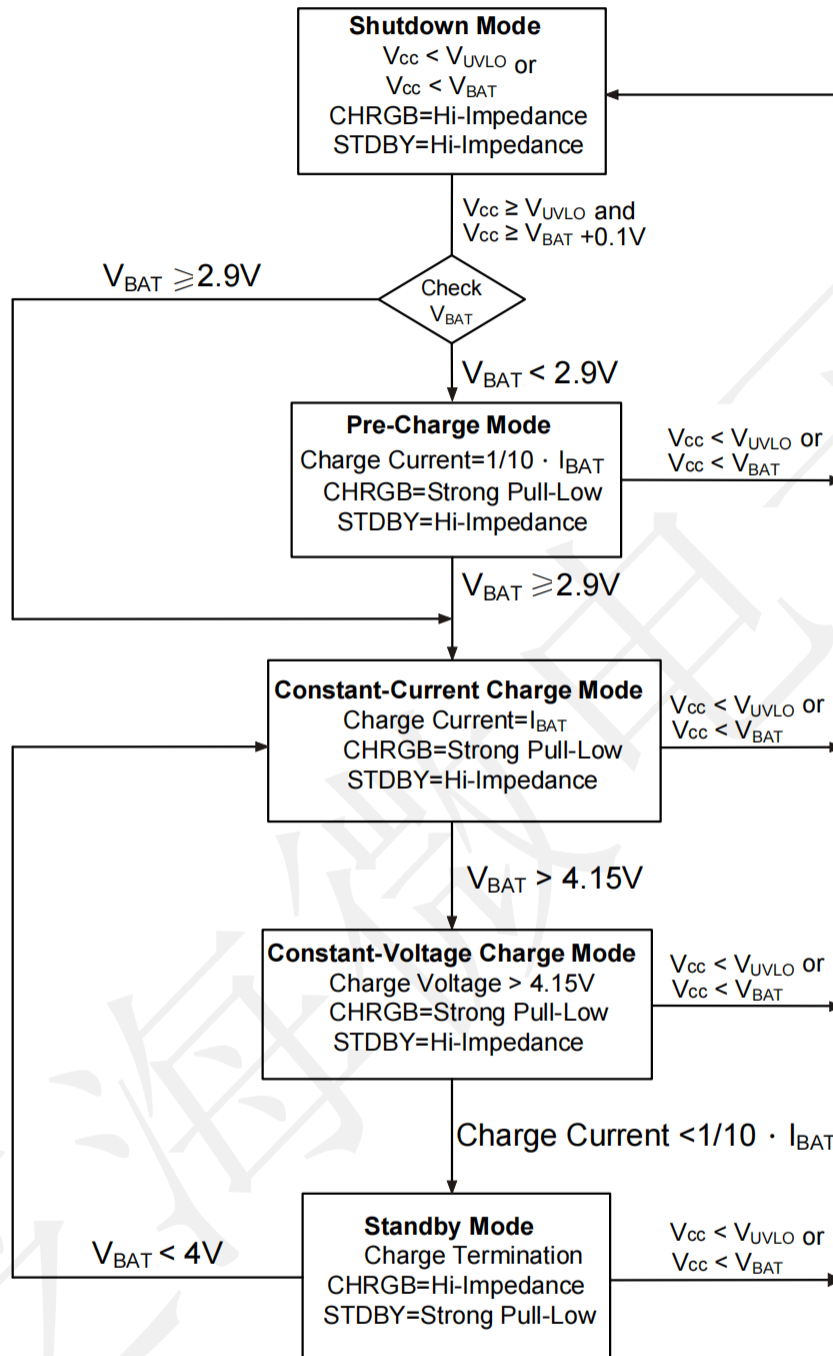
**Shutdown Mode**
$V_{CC} < V_{UVLO}$ or
$V_{CC} < V_{BAT}$
CHRGB=Hi-Impedance
STDBY=Hi-Impedance

$V_{CC} \geq V_{UVLO}$ and
$V_{CC} \geq V_{BAT}$ +0.1V

$V_{BAT} \geqslant 2.9V$

Check
$V_{BAT}$

$V_{BAT} < 2.9V$

**Pre-Charge Mode**
Charge Current=1/10 · $I_{BAT}$
CHRGB=Strong Pull-Low
STDBY=Hi-Impedance

$V_{CC} < V_{UVLO}$ or
$V_{CC} < V_{BAT}$

$V_{BAT} \geqslant 2.9V$

**Constant-Current Charge Mode**
Charge Current=$I_{BAT}$
CHRGB=Strong Pull-Low
STDBY=Hi-Impedance

$V_{CC} < V_{UVLO}$ or
$V_{CC} < V_{BAT}$

$V_{BAT} > 4.15V$

**Constant-Voltage Charge Mode**
Charge Voltage > 4.15V
CHRGB=Strong Pull-Low
STDBY=Hi-Impedance

$V_{CC} < V_{UVLO}$ or
$V_{CC} < V_{BAT}$

Charge Current <1/10 · $I_{BAT}$

$V_{BAT} < 4V$

**Standby Mode**
Charge Termination
CHRGB=Hi-Impedance
STDBY=Strong Pull-Low

$V_{CC} < V_{UVLO}$ or
$V_{CC} < V_{BAT}$